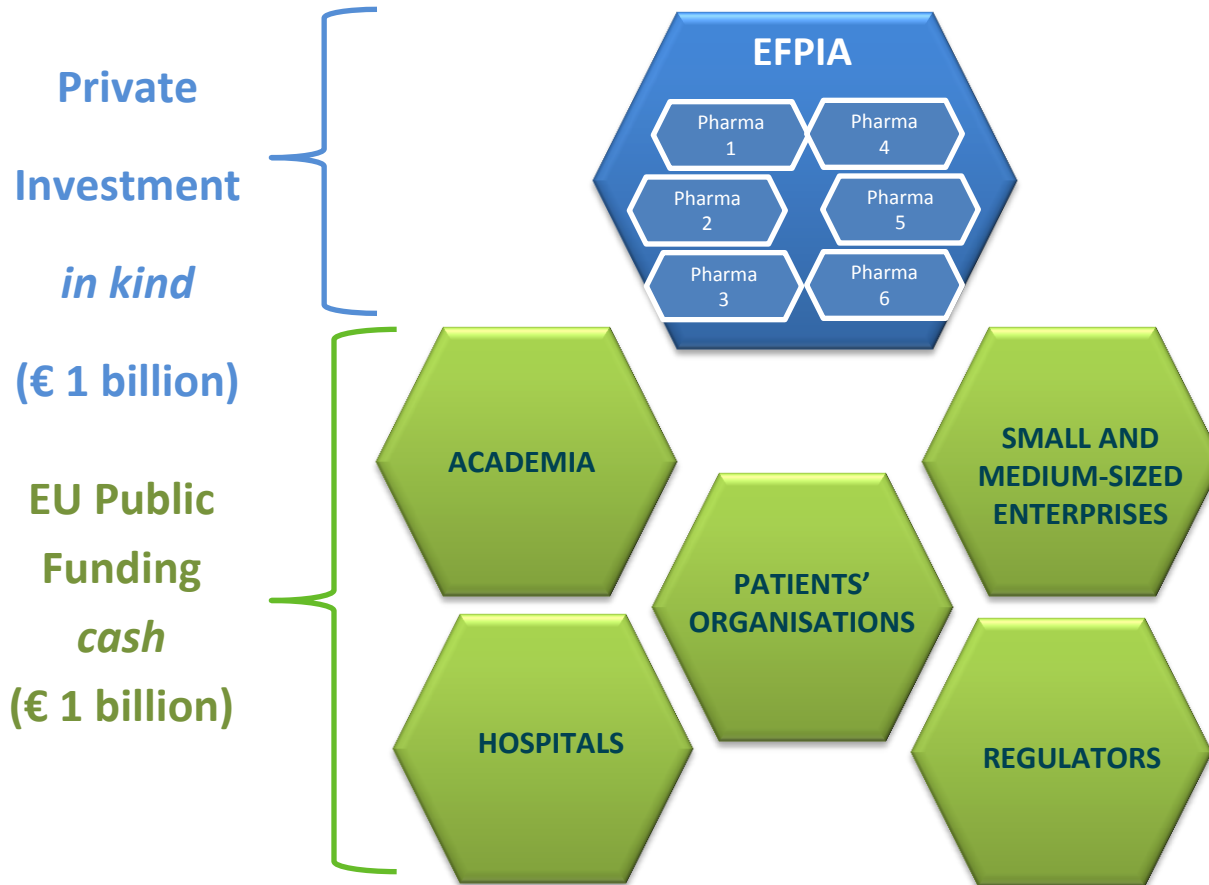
Private
Investment
*in kind*
(€ 1 billion)

EU Public
Funding
*cash*
(€ 1 billion)

EFPIA

Pharma 1
Pharma 4
Pharma 2
Pharma 5
Pharma 3
Pharma 6

ACADEMIA

SMALL AND MEDIUM-SIZED ENTERPRISES

PATIENTS' ORGANISATIONS

HOSPITALS

REGULATORS